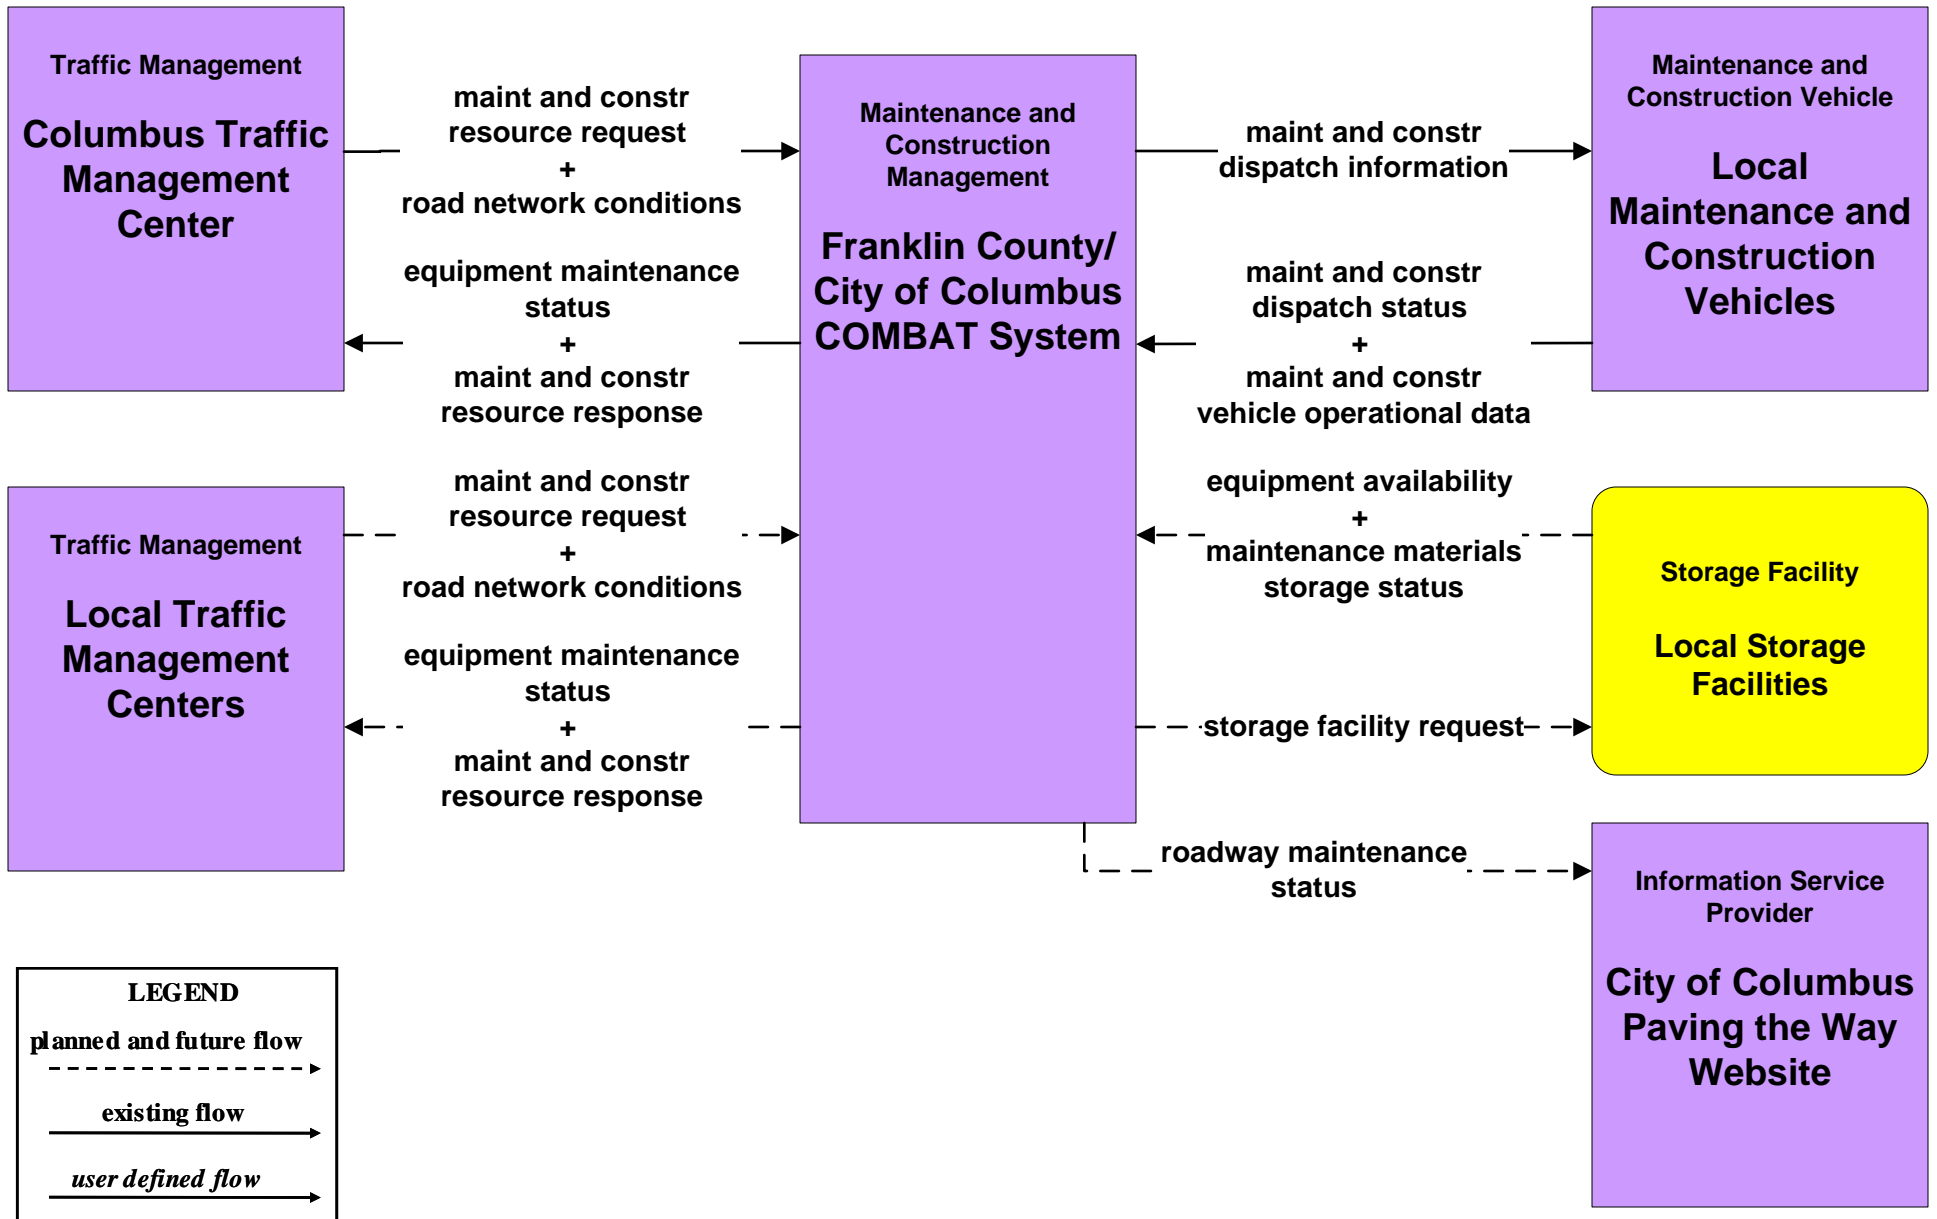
Traffic Management

Columbus Traffic Management Center

maint and constr resource request
+
road network conditions

equipment maintenance status
+
maint and constr resource response

Maintenance and Construction Management

Franklin County/ City of Columbus COMBAT System

maint and constr dispatch information

maint and constr dispatch status
+
maint and constr vehicle operational data

Maintenance and Construction Vehicle

Local Maintenance and Construction Vehicles

Traffic Management

Local Traffic Management Centers

maint and constr resource request
+
road network conditions

equipment maintenance status
+
maint and constr resource response

equipment availability
+
maintenance materials storage status

Storage Facility

Local Storage Facilities

storage facility request

roadway maintenance status

Information Service Provider

City of Columbus Paving the Way Website

LEGEND
planned and future flow
existing flow
user defined flow